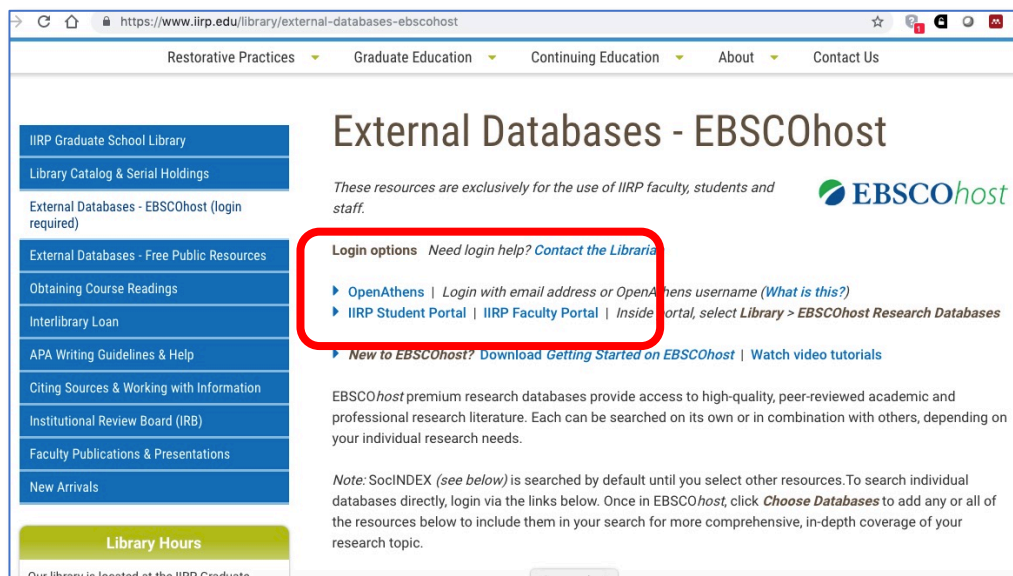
https://www.iirp.edu/library/external-databases-ebscohost

Restorative Practices Graduate Education Continuing Education About Contact Us

IIRP Graduate School Library
Library Catalog & Serial Holdings
External Databases - EBSCOhost (login required)
External Databases - Free Public Resources
Obtaining Course Readings
Interlibrary Loan
APA Writing Guidelines & Help
Citing Sources & Working with Information
Institutional Review Board (IRB)
Faculty Publications & Presentations
New Arrivals

Library Hours

Our library is located at the IIRP Graduate

External Databases - EBSCOhost

These resources are exclusively for the use of IIRP faculty, students and staff.

EBSCOhost

Login options Need login help? Contact the Libraria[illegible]

OpenAthens | Login with email address or OpenA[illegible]hens username (What is this?)
IIRP Student Portal | IIRP Faculty Portal | Inside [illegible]ortal, select Library > EBSCOhost Research Databases

New to EBSCOhost? Download Getting Started on EBSCOhost | Watch video tutorials

EBSCOhost premium research databases provide access to high-quality, peer-reviewed academic and professional research literature. Each can be searched on its own or in combination with others, depending on your individual research needs.

Note: SocINDEX (see below) is searched by default until you select other resources.To search individual databases directly, login via the links below. Once in EBSCOhost, click Choose Databases to add any or all of the resources below to include them in your search for more comprehensive, in-depth coverage of your research topic.